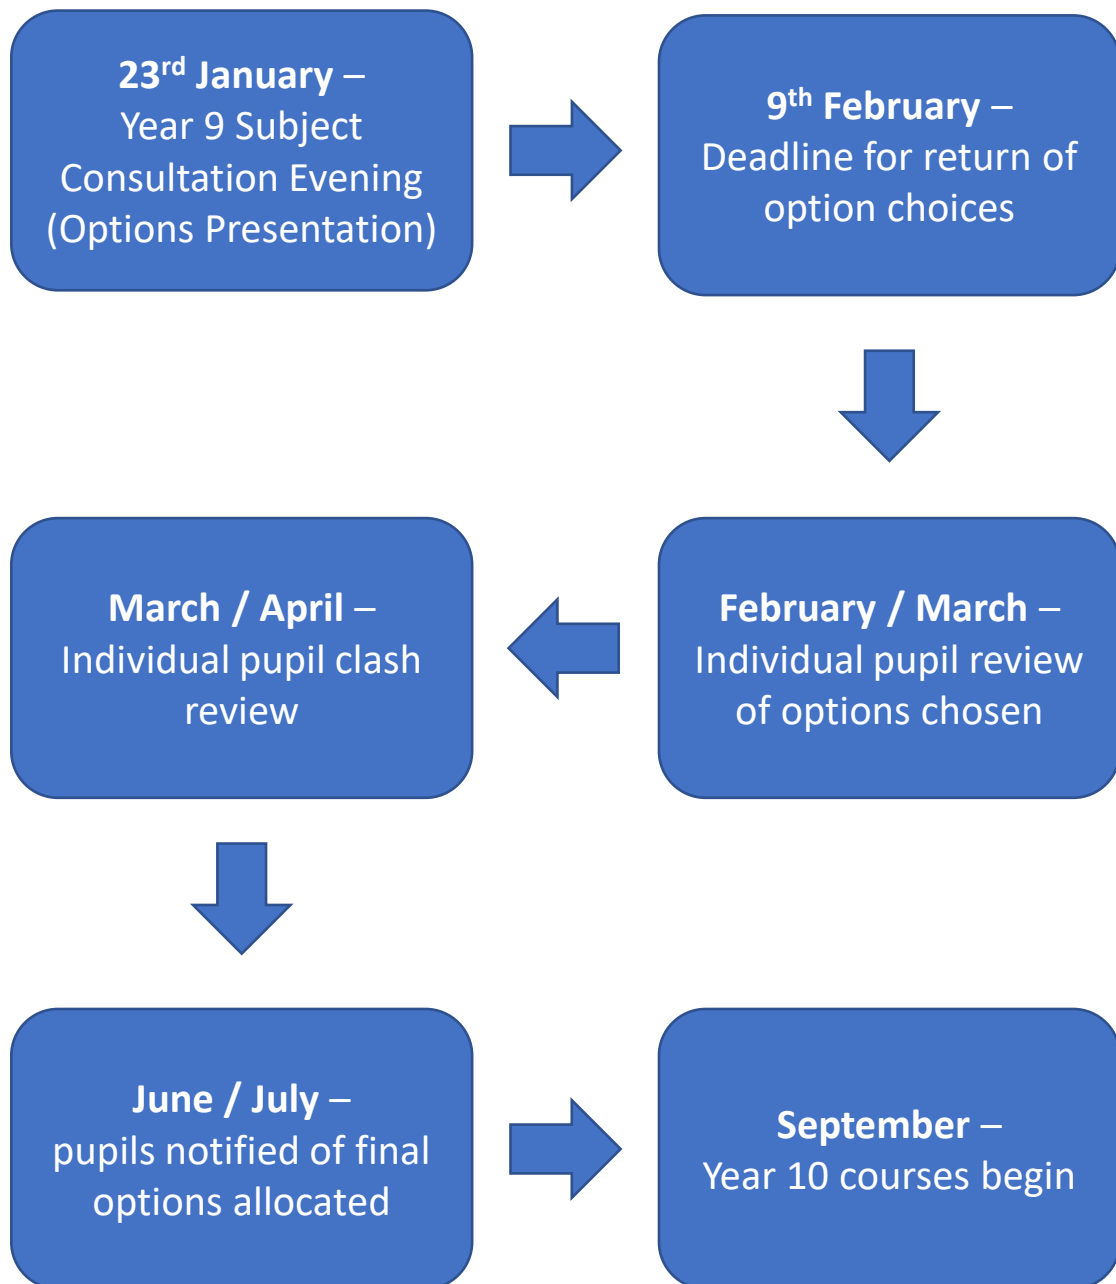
**23$^{rd}$ January** – Year 9 Subject Consultation Evening (Options Presentation)

**9$^{th}$ February** – Deadline for return of option choices

**February / March** – Individual pupil review of options chosen

**March / April** – Individual pupil clash review

**June / July** – pupils notified of final options allocated

**September** – Year 10 courses begin